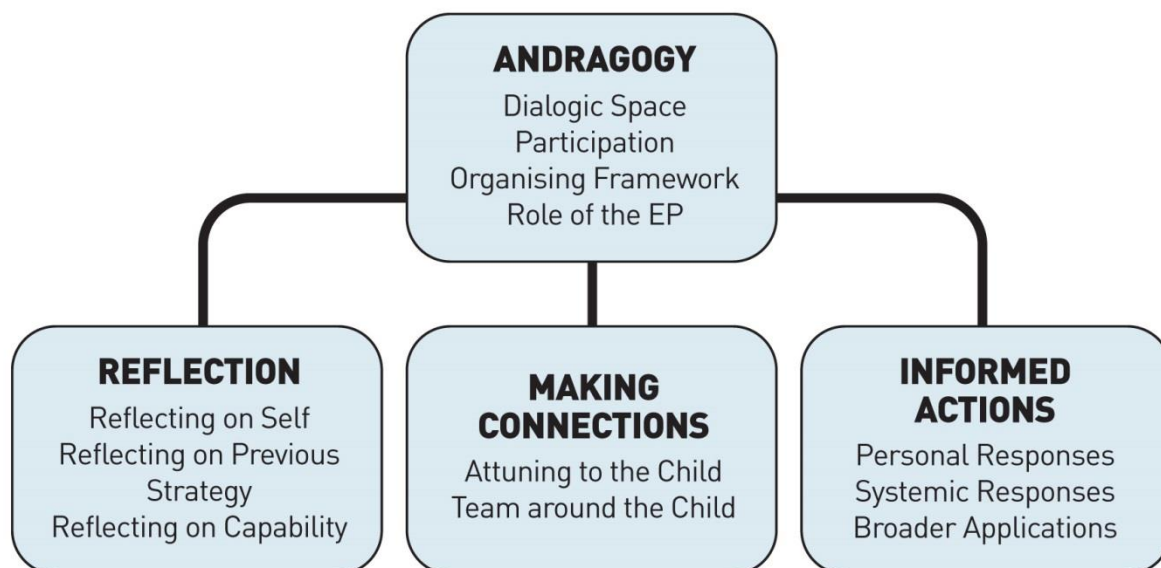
ANDRAGOGY
Dialogic Space
Participation
Organising Framework
Role of the EP

REFLECTION
Reflecting on Self
Reflecting on Previous Strategy
Reflecting on Capability

MAKING CONNECTIONS
Attuning to the Child
Team around the Child

INFORMED ACTIONS
Personal Responses
Systemic Responses
Broader Applications